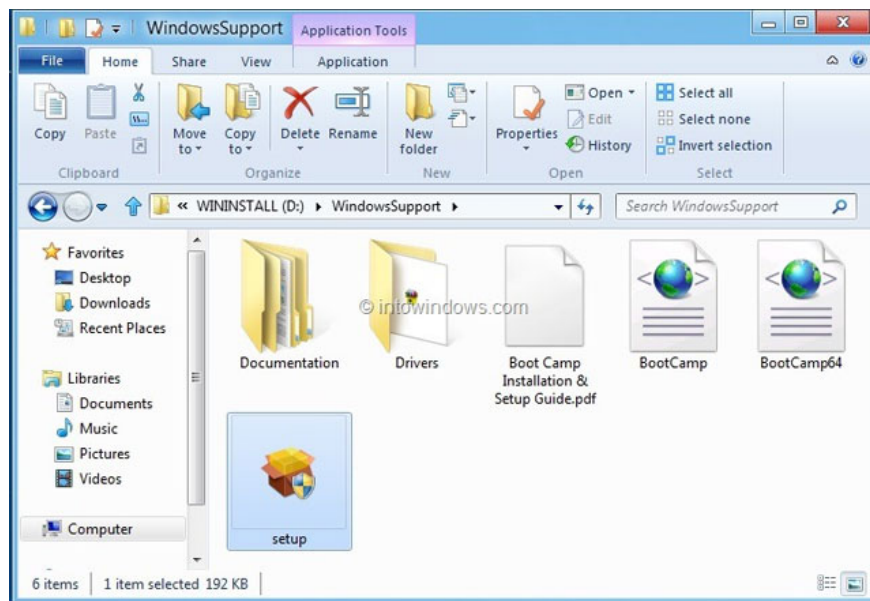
WindowsSupport Application Tools

File Home Share View Application

Copy Paste Move to Copy to Delete Rename New folder Properties Open Edit History Select all Select none Invert selection

Clipboard Organize New Open Select

« WININSTALL (D:) ▸ WindowsSupport ▸

Search WindowsSupport

Favorites
Desktop
Downloads
Recent Places

Libraries
Documents
Music
Pictures
Videos

Computer

© intowindows.com

Documentation

Drivers

Boot Camp Installation & Setup Guide.pdf

BootCamp

BootCamp64

setup

6 items 1 item selected 192 KB